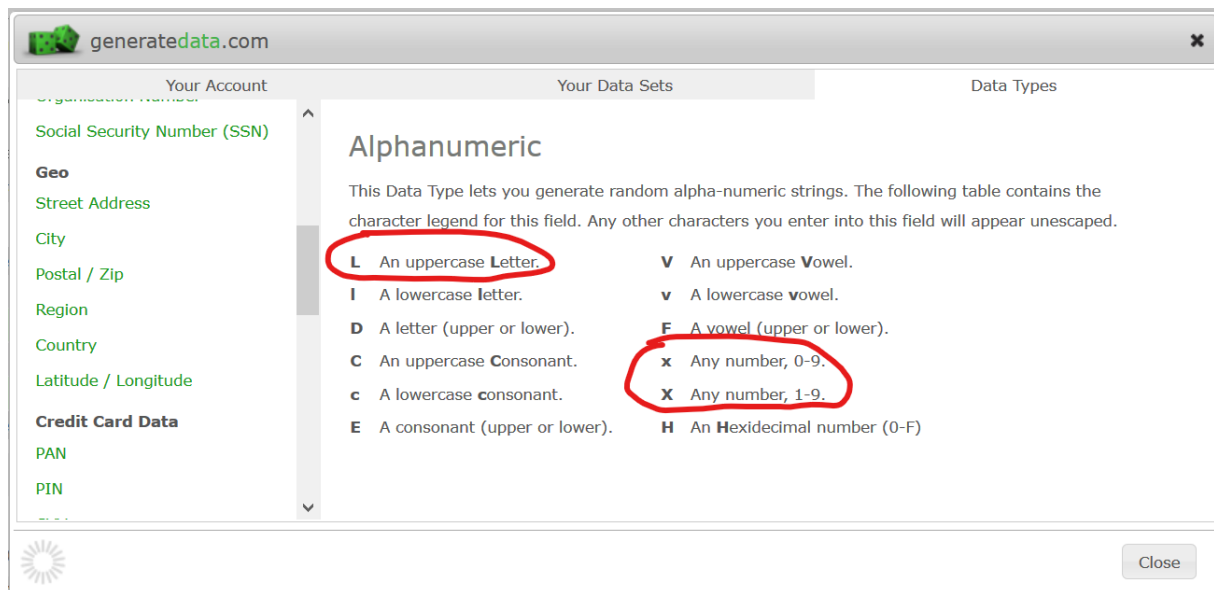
generatedata.com

Your Account | Your Data Sets | Data Types

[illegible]

Social Security Number (SSN)

Geo

Street Address

City

Postal / Zip

Region

Country

Latitude / Longitude

Credit Card Data

PAN

PIN

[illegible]

Alphanumeric

This Data Type lets you generate random alpha-numeric strings. The following table contains the character legend for this field. Any other characters you enter into this field will appear unescaped.

| | | | |
|---|---|---|---|
| L | An uppercase Letter. | V | An uppercase Vowel. |
| l | A lowercase letter. | v | A lowercase vowel. |
| D | A letter (upper or lower). | F | A vowel (upper or lower). |
| C | An uppercase Consonant. | x | Any number, 0-9. |
| c | A lowercase consonant. | X | Any number, 1-9. |
| E | A consonant (upper or lower). | H | An Hexidecimal number (0-F) |

Close